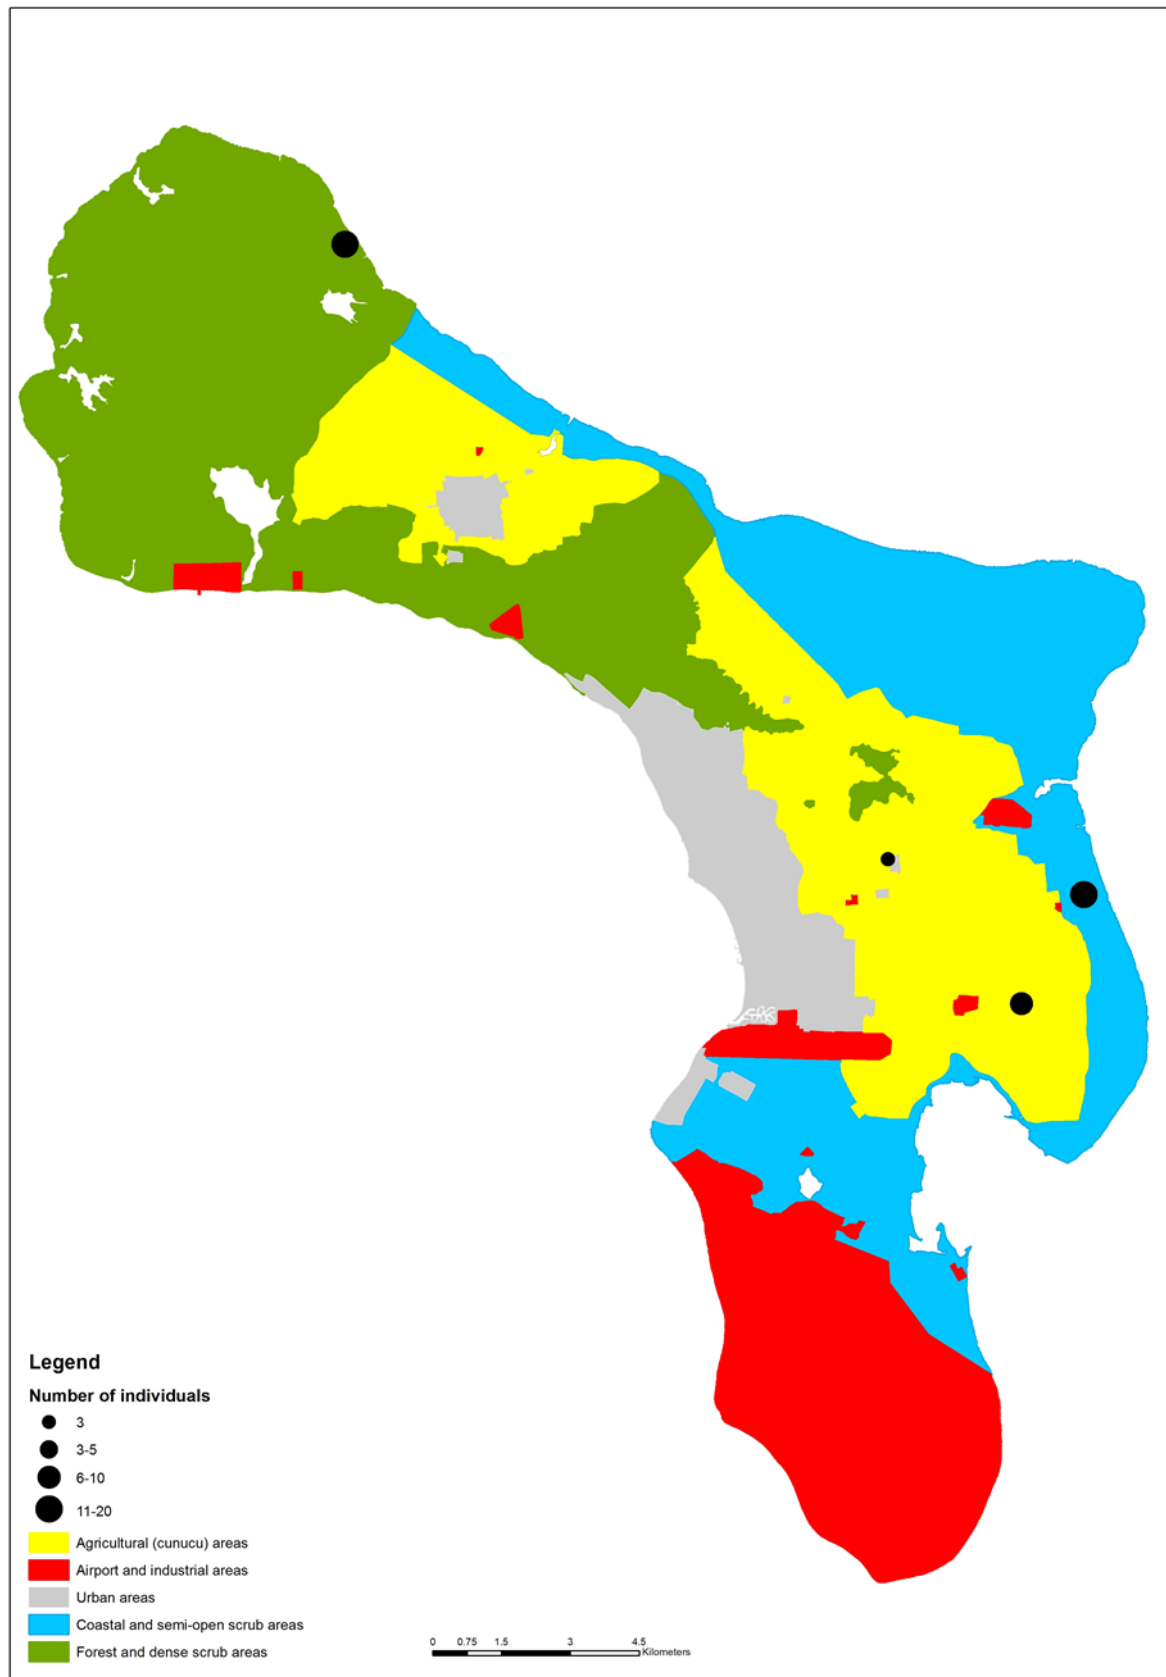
Legend

Number of individuals

3

3-5

6-10

11-20

Agricultural (cunucu) areas

Airport and industrial areas

Urban areas

Coastal and semi-open scrub areas

Forest and dense scrub areas

0 0.75 1.5 3 4.5 Kilometers